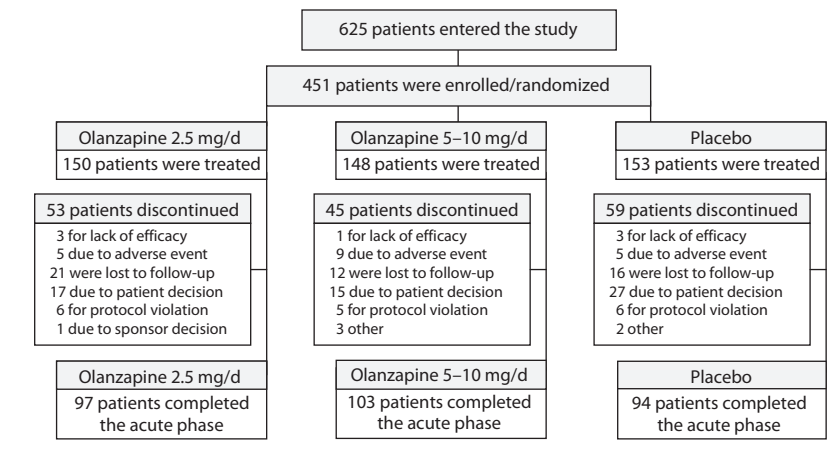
625 patients entered the study

451 patients were enrolled/randomized

Olanzapine 2.5 mg/d
150 patients were treated

53 patients discontinued
3 for lack of efficacy
5 due to adverse event
21 were lost to follow-up
17 due to patient decision
6 for protocol violation
1 due to sponsor decision

Olanzapine 2.5 mg/d
97 patients completed the acute phase

Olanzapine 5–10 mg/d
148 patients were treated

45 patients discontinued
1 for lack of efficacy
9 due to adverse event
12 were lost to follow-up
15 due to patient decision
5 for protocol violation
3 other

Olanzapine 5–10 mg/d
103 patients completed the acute phase

Placebo
153 patients were treated

59 patients discontinued
3 for lack of efficacy
5 due to adverse event
16 were lost to follow-up
27 due to patient decision
6 for protocol violation
2 other

Placebo
94 patients completed the acute phase